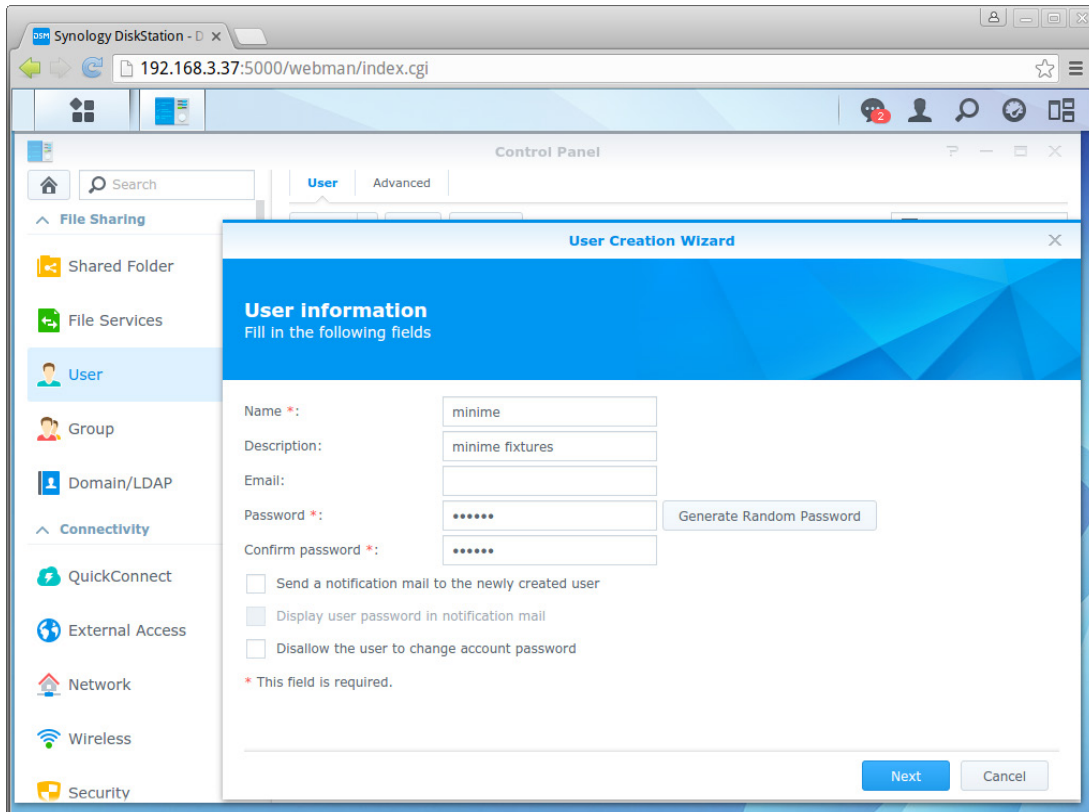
DSM Synology DiskStation - D ×

192.168.3.37:5000/webman/index.cgi

2

Control Panel

Search

File Sharing

Shared Folder

File Services

User

Group

Domain/LDAP

Connectivity

QuickConnect

External Access

Network

Wireless

Security

User

Advanced

User Creation Wizard

User information
Fill in the following fields

Name *: minime

Description: minime fixtures

Email:

Password *: ••••••

Generate Random Password

Confirm password *: ••••••

Send a notification mail to the newly created user

Display user password in notification mail

Disallow the user to change account password

* This field is required.

Next

Cancel